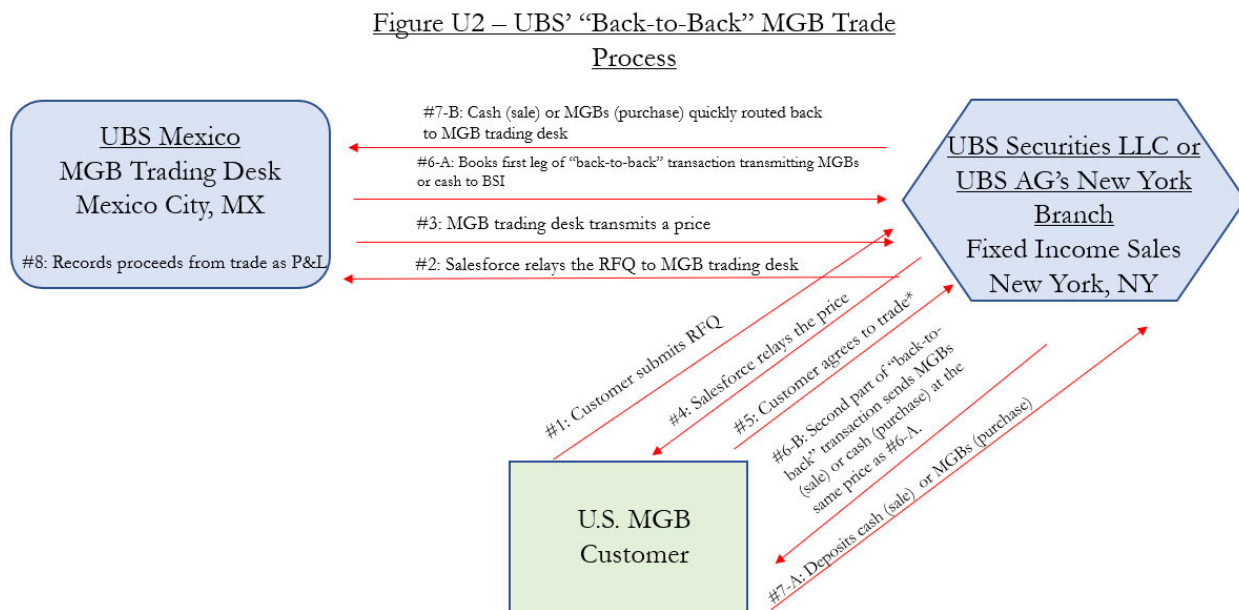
Figure U2 – UBS' "Back-to-Back" MGB Trade Process

UBS Mexico
MGB Trading Desk
Mexico City, MX

#8: Records proceeds from trade as P&L

#7-B: Cash (sale) or MGBs (purchase) quickly routed back to MGB trading desk

#6-A: Books first leg of "back-to-back" transaction transmitting MGBs or cash to BSI

#3: MGB trading desk transmits a price

#2: Salesforce relays the RFQ to MGB trading desk

UBS Securities LLC or UBS AG's New York Branch
Fixed Income Sales
New York, NY

#1: Customer submits RFQ

#4: Salesforce relays the price

#5: Customer agrees to trade*

#6-B: Second part of "back-to-back" transaction sends MGBs (sale) or cash (purchase) at the same price as #6-A.

#7-A: Deposits cash (sale) or MGBs (purchase)

U.S. MGB
Customer